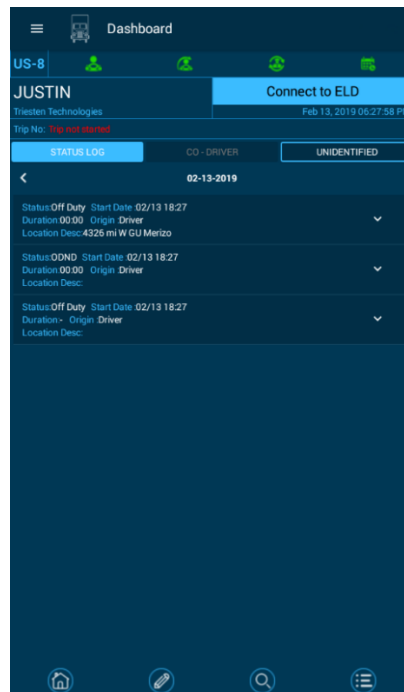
Dashboard

US-8

JUSTIN

Connect to ELD

Triesten Technologies

Feb 13, 2019 06:27:58 P

Trip No: Trip not started

STATUS LOG

CO - DRIVER

UNIDENTIFIED

02-13-2019

Status:Off Duty Start Date:02/13 18:27
Duration:00:00 Origin :Driver
Location Desc:4326 mi W GU Merizo

Status:ODND Start Date:02/13 18:27
Duration:00:00 Origin :Driver
Location Desc:

Status:Off Duty Start Date:02/13 18:27
Duration:- Origin :Driver
Location Desc: